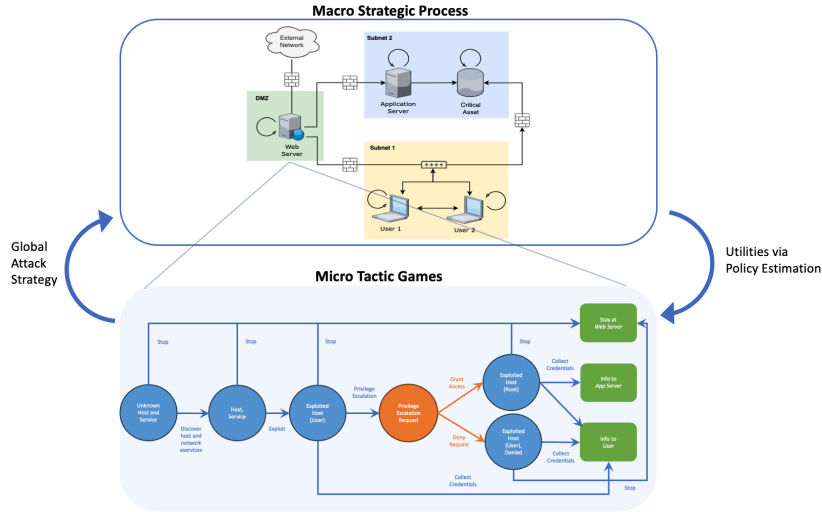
Macro Strategic Process

External Network

Subnet 2

Application Server

Critical Asset

DMZ

Web Server

Subnet 1

User 1

User 2

Global Attack Strategy

Utilities via Policy Estimation

Micro Tactic Games

Stop

Stop

Stop

Stay at Web Server

Collect Credentials

Info to App Server

Unknown Host and Service

Discover host and network eservices

Host, Service

Exploit

Exploited Host (User)

Privilege Escalation

Privilege Escalation Request

Grant Access

Exploited Host (Root)

Deny Request

Exploited Host (User), Denied

Collect Credentials

Info to User

Collect Credentials

Stop